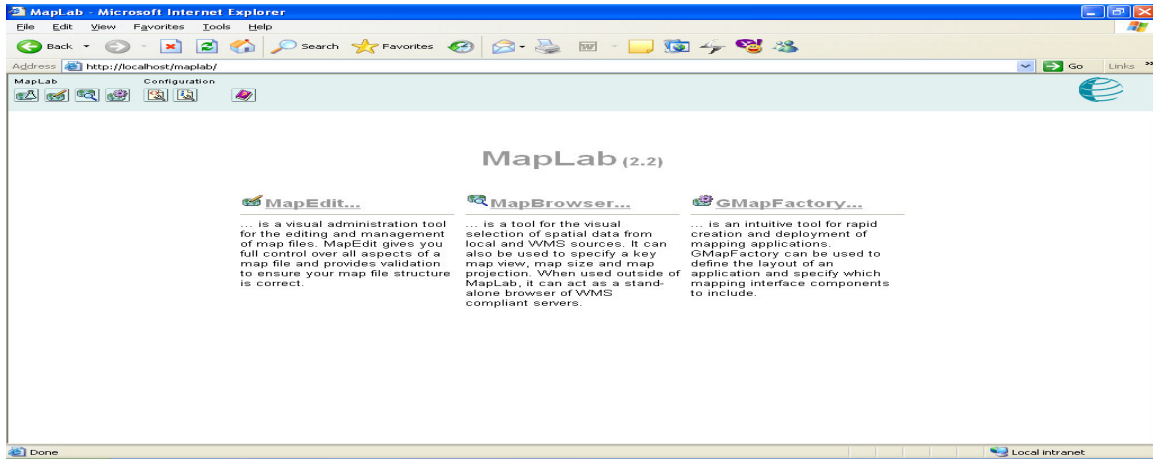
MapLab - Microsoft Internet Explorer

File Edit View Favorites Tools Help

Back Search Favorites

Address http://localhost/maplab/ Go Links

MapLab Configuration

MapLab (2.2)

MapEdit...

... is a visual administration tool for the editing and management of map files. MapEdit gives you full control over all aspects of a map file and provides validation to ensure your map file structure is correct.

MapBrowser...

... is a tool for the visual selection of spatial data from local and WMS sources. It can also be used to specify a key map view, map size and map projection. When used outside of MapLab, it can act as a standalone browser of WMS compliant servers.

GMapFactory...

... is an intuitive tool for rapid creation and deployment of mapping applications. GMapFactory can be used to define the layout of an application and specify which mapping interface components to include.

Done

Local intranet